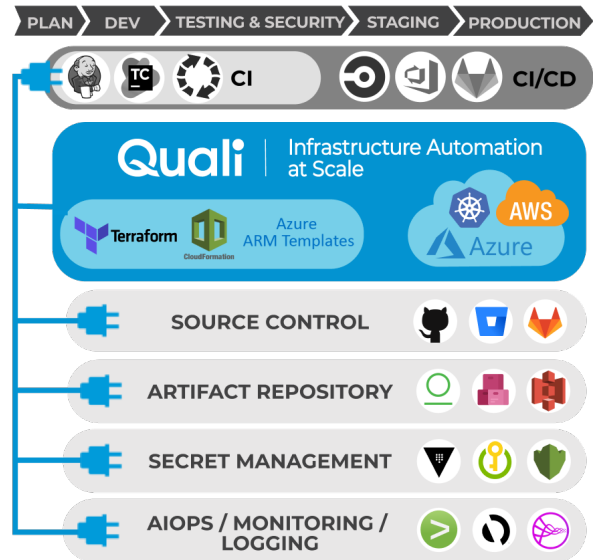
PLAN DEV TESTING & SECURITY STAGING PRODUCTION

TC CI CI/CD

Quali | Infrastructure Automation at Scale

Terraform CloudFormation Azure ARM Templates

AWS Azure

SOURCE CONTROL

ARTIFACT REPOSITORY

SECRET MANAGEMENT

AIOPS / MONITORING / LOGGING